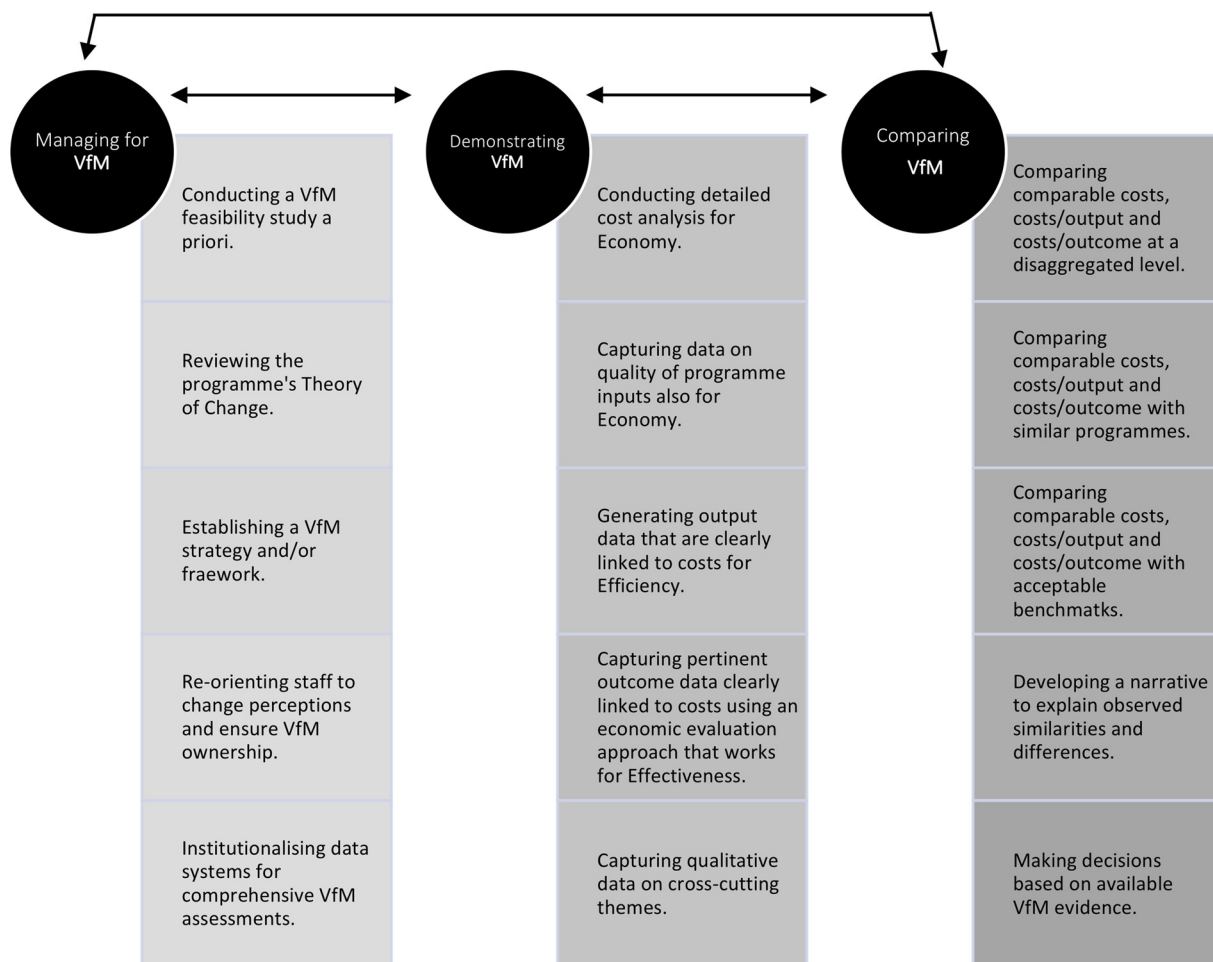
Managing for VfM

Conducting a VfM feasibility study a priori.

Reviewing the programme's Theory of Change.

Establishing a VfM strategy and/or fraework.

Re-orienting staff to change perceptions and ensure VfM ownership.

Institutionalising data systems for comprehensive VfM assessments.

Demonstrating VfM

Conducting detailed cost analysis for Economy.

Capturing data on quality of programme inputs also for Economy.

Generating output data that are clearly linked to costs for Efficiency.

Capturing pertinent outcome data clearly linked to costs using an economic evaluation approach that works for Effectiveness.

Capturing qualitative data on cross-cutting themes.

Comparing VfM

Comparing comparable costs, costs/output and costs/outcome at a disaggregated level.

Comparing comparable costs, costs/output and costs/outcome with similar programmes.

Comparing comparable costs, costs/output and costs/outcome with acceptable benchmatks.

Developing a narrative to explain observed similarities and differences.

Making decisions based on available VfM evidence.